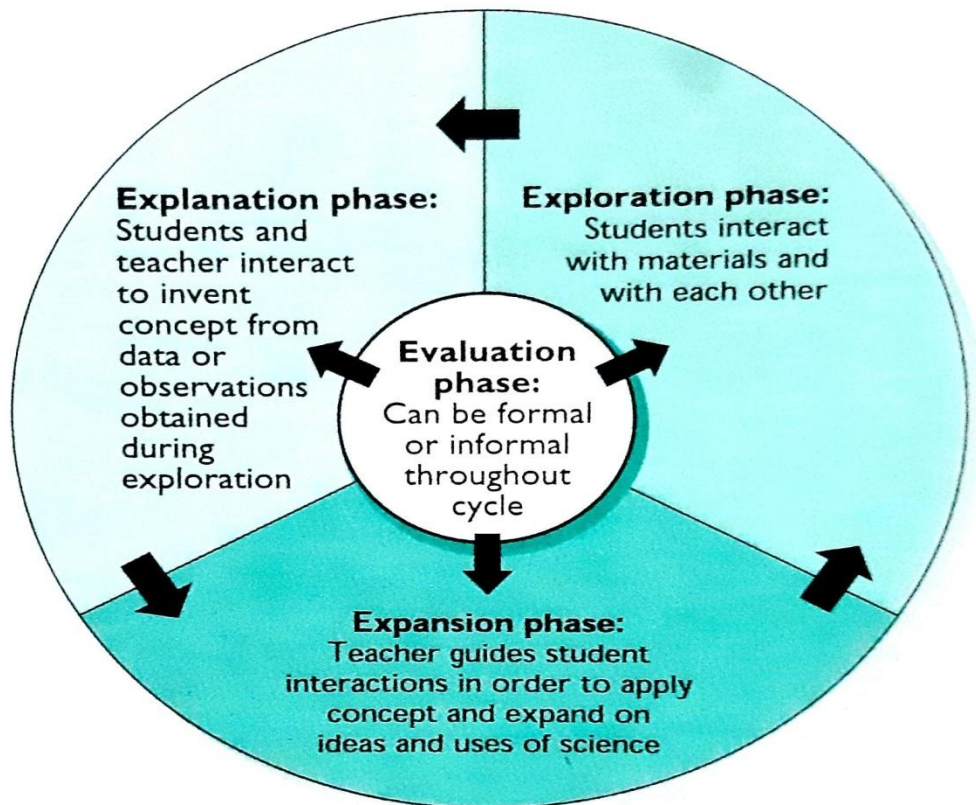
Explanation phase:
Students and teacher interact to invent concept from data or observations obtained during exploration

Exploration phase:
Students interact with materials and with each other

Evaluation phase:
Can be formal or informal throughout cycle

Expansion phase:
Teacher guides student interactions in order to apply concept and expand on ideas and uses of science